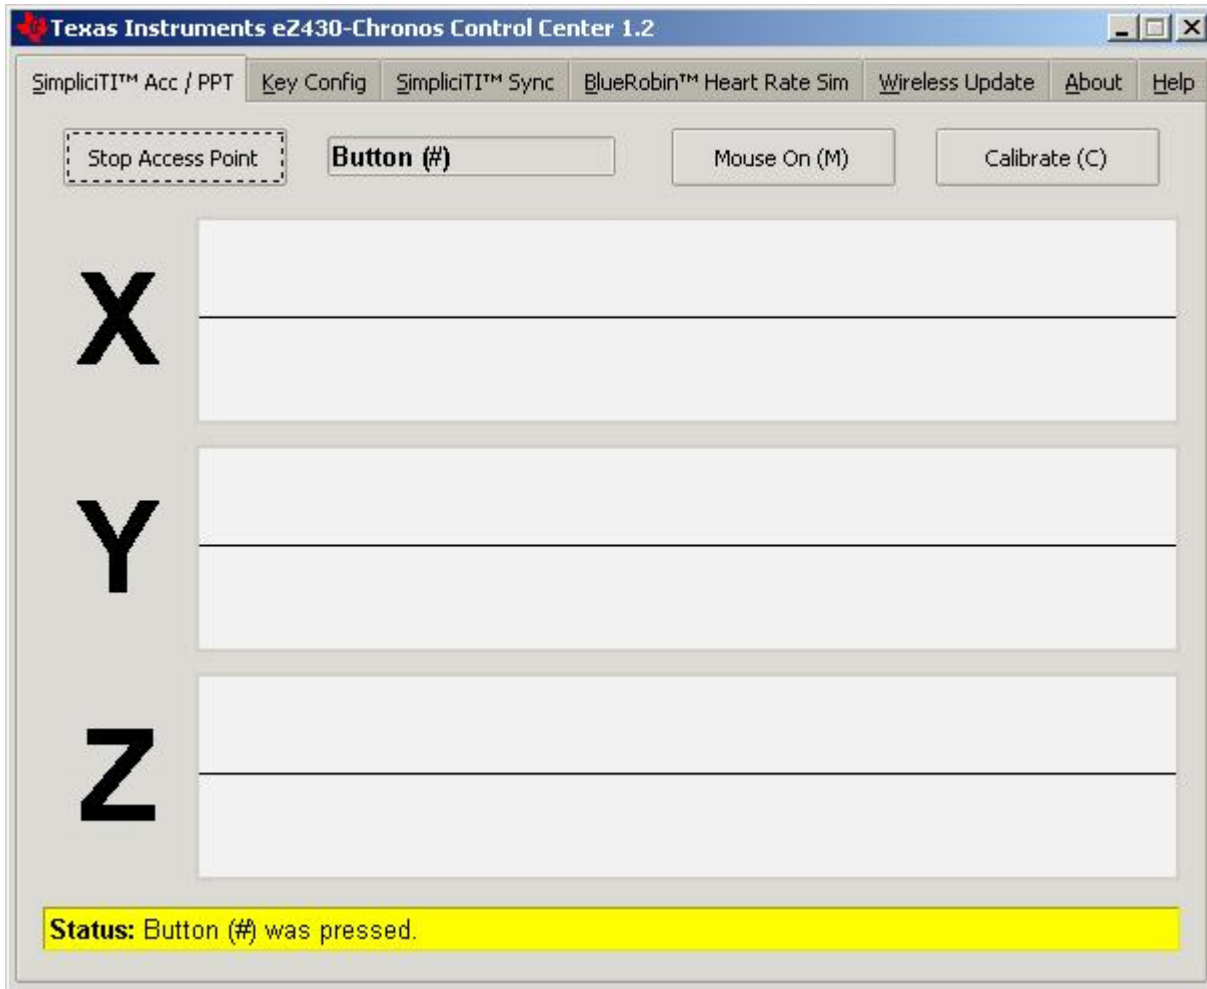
Texas Instruments eZ430-Chronos Control Center 1.2

SimpliciTI™ Acc / PPT | Key Config | SimpliciTI™ Sync | BlueRobin™ Heart Rate Sim | Wireless Update | About | Help

Stop Access Point

Button (#)

Mouse On (M)

Calibrate (C)

X

Y

Z

Status: Button (#) was pressed.